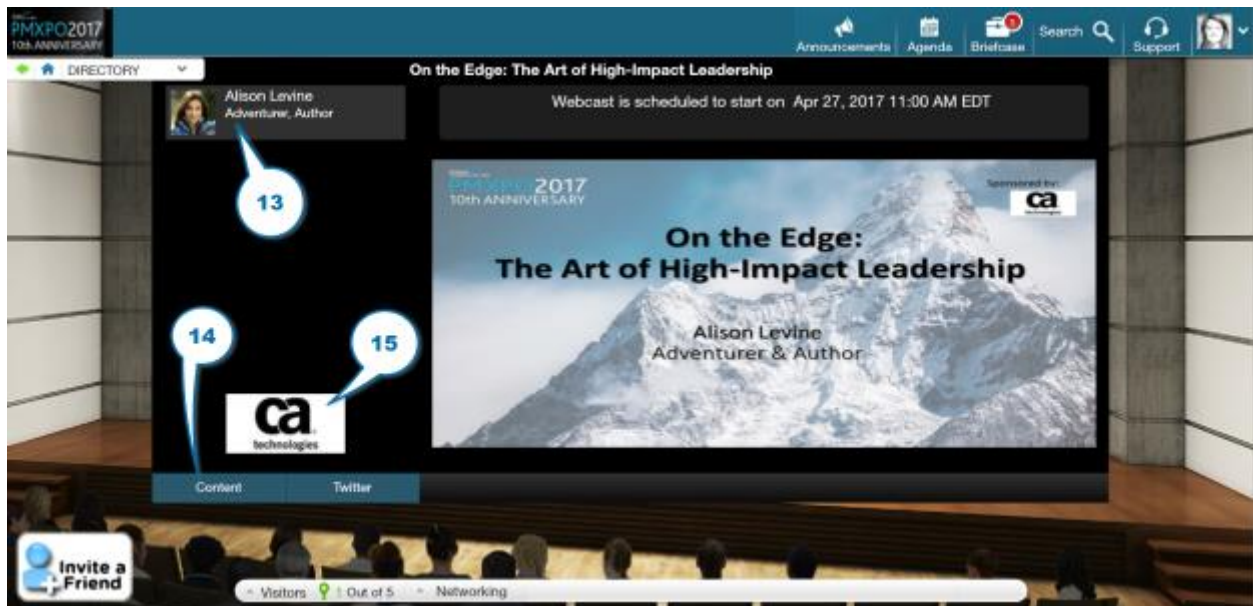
PMXPO2017
10th ANNIVERSARY

Announcements Agenda Briefcase Search Support

DIRECTORY

On the Edge: The Art of High-Impact Leadership

Alison Levine
Adventurer, Author

Webcast is scheduled to start on Apr 27, 2017 11:00 AM EDT

13

PMXPO2017
10th ANNIVERSARY

Sponsored by:
ca

On the Edge:
The Art of High-Impact Leadership

Alison Levine
Adventurer & Author

14

15

ca
technologies

Content Twitter

Invite a Friend

Visitors 1 Out of 5 Networking